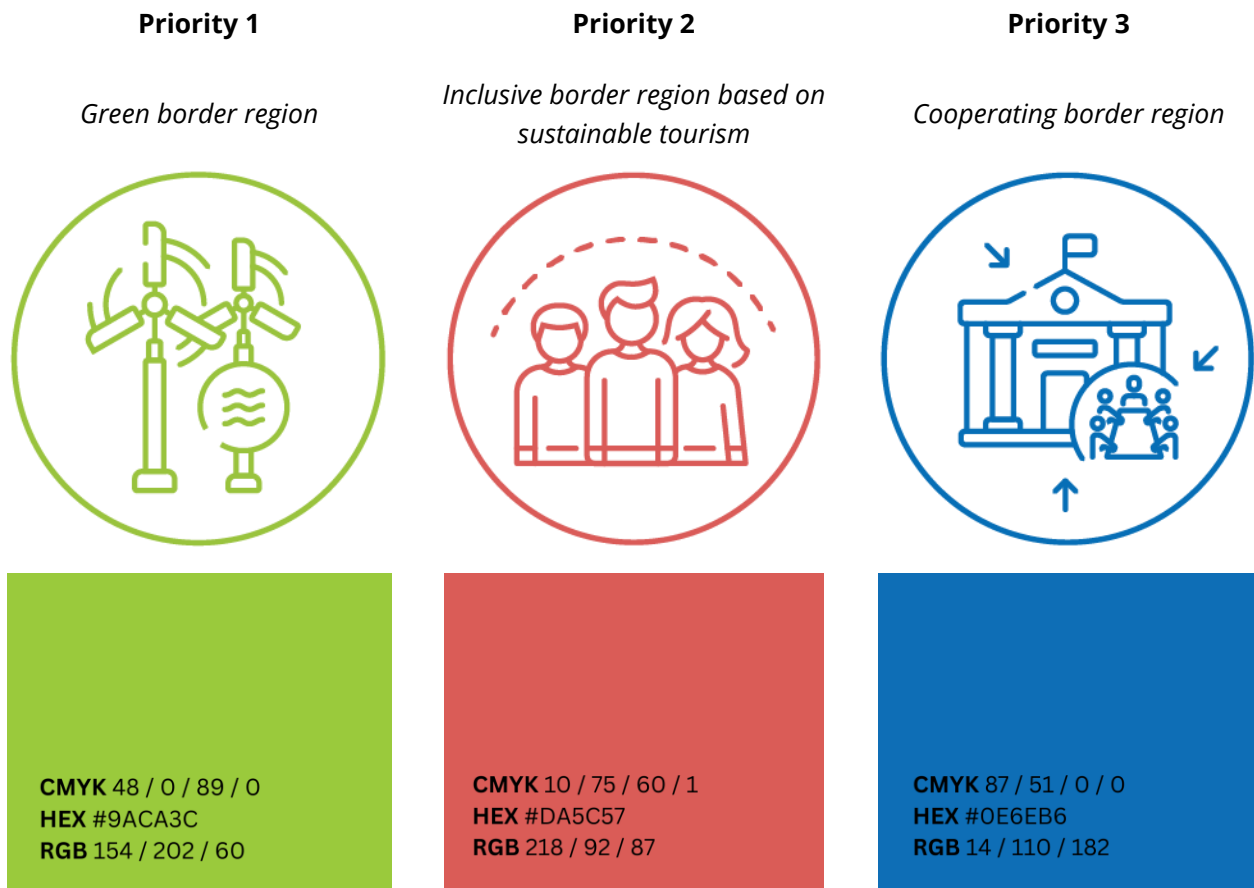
Priority 1

Green border region

CMYK 48 / 0 / 89 / 0
HEX #9ACA3C
RGB 154 / 202 / 60

Priority 2

Inclusive border region based on sustainable tourism

CMYK 10 / 75 / 60 / 1
HEX #DA5C57
RGB 218 / 92 / 87

Priority 3

Cooperating border region

CMYK 87 / 51 / 0 / 0
HEX #0E6EB6
RGB 14 / 110 / 182